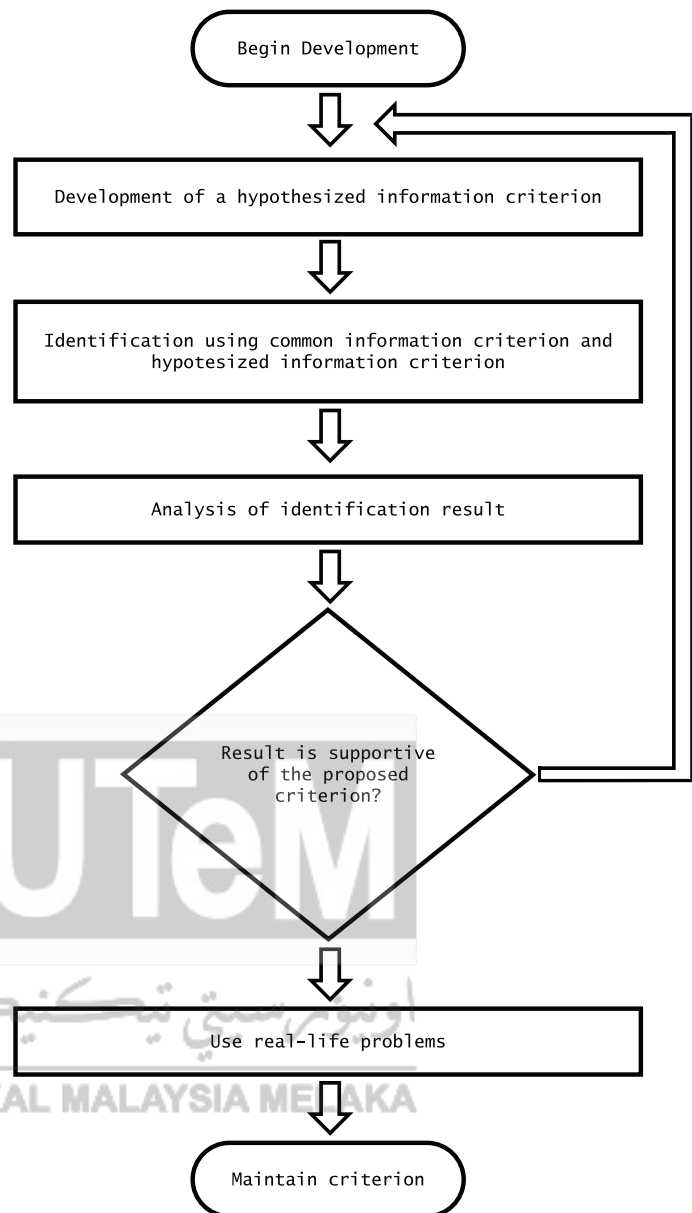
Begin Development

Development of a hypothesized information criterion

Identification using common information criterion and hypotesized information criterion

Analysis of identification result

Result is supportive of the proposed criterion?

UTeM

اونيورسيتي تيكنيكل

AL MALAYSIA ME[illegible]AKA

Use real-life problems

Maintain criterion